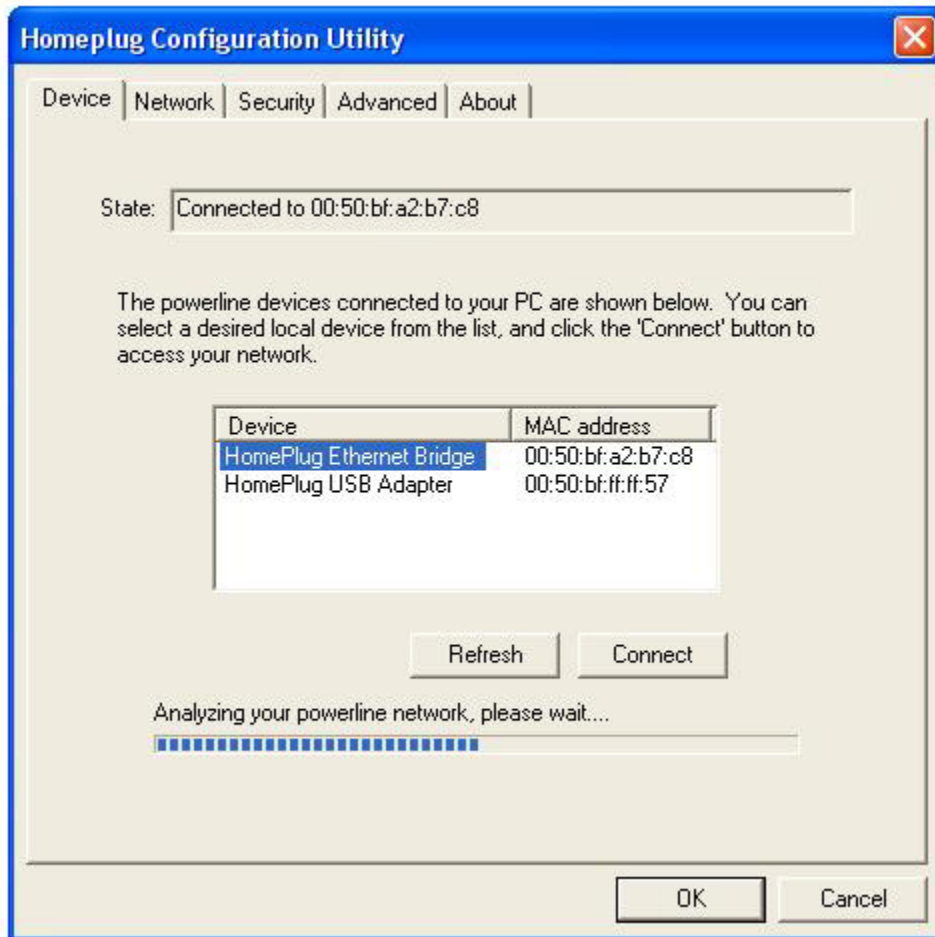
Homeplug Configuration Utility

Device | Network | Security | Advanced | About

State: Connected to 00:50:bf:a2:b7:c8

The powerline devices connected to your PC are shown below. You can select a desired local device from the list, and click the 'Connect' button to access your network.

| Device | MAC address |
|---|---|
| HomePlug Ethernet Bridge | 00:50:bf:a2:b7:c8 |
| HomePlug USB Adapter | 00:50:bf:ff:ff:57 |

Refresh Connect

Analyzing your powerline network, please wait....

OK Cancel